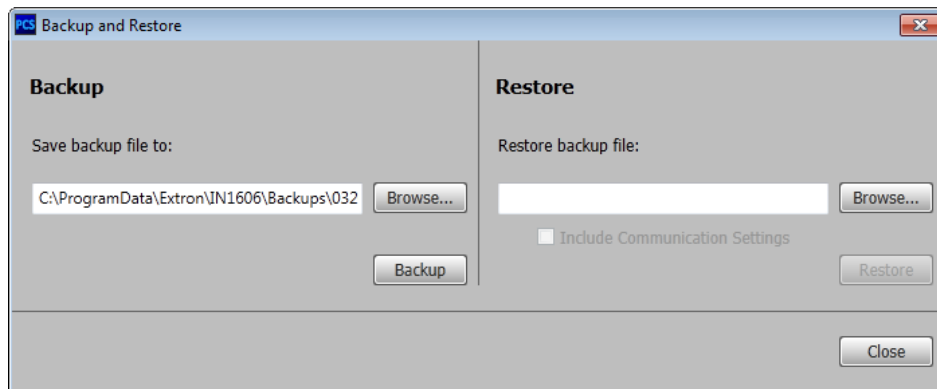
PCS Backup and Restore

Backup

Save backup file to:

C:\ProgramData\Extron\IN1606\Backups\032

Browse...

Backup

Restore

Restore backup file:

Browse...

Include Communication Settings

Restore

Close